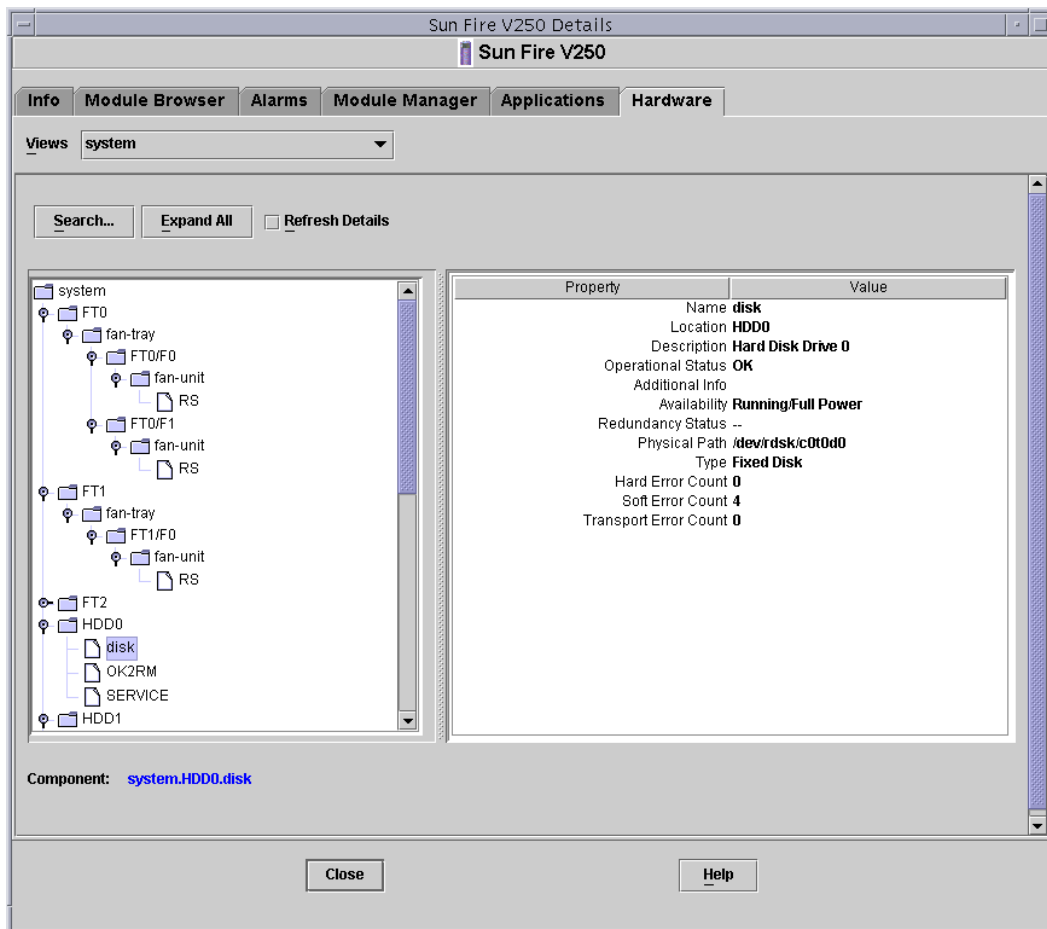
Sun Fire V250 Details

Sun Fire V250

Info | Module Browser | Alarms | Module Manager | Applications | Hardware

Views system

Search... Expand All Refresh Details

system
FT0
fan-tray
FT0/F0
fan-unit
RS
FT0/F1
fan-unit
RS
FT1
fan-tray
FT1/F0
fan-unit
RS
FT2
HDD0
disk
OK2RM
SERVICE
HDD1

| Property | Value |
|---|---|
| Name | disk |
| Location | HDD0 |
| Description | Hard Disk Drive 0 |
| Operational Status | OK |
| Additional Info | |
| Availability | Running/Full Power |
| Redundancy Status | -- |
| Physical Path | /dev/rdsk/c0t0d0 |
| Type | Fixed Disk |
| Hard Error Count | 0 |
| Soft Error Count | 4 |
| Transport Error Count | 0 |

Component: system.HDD0.disk

Close Help